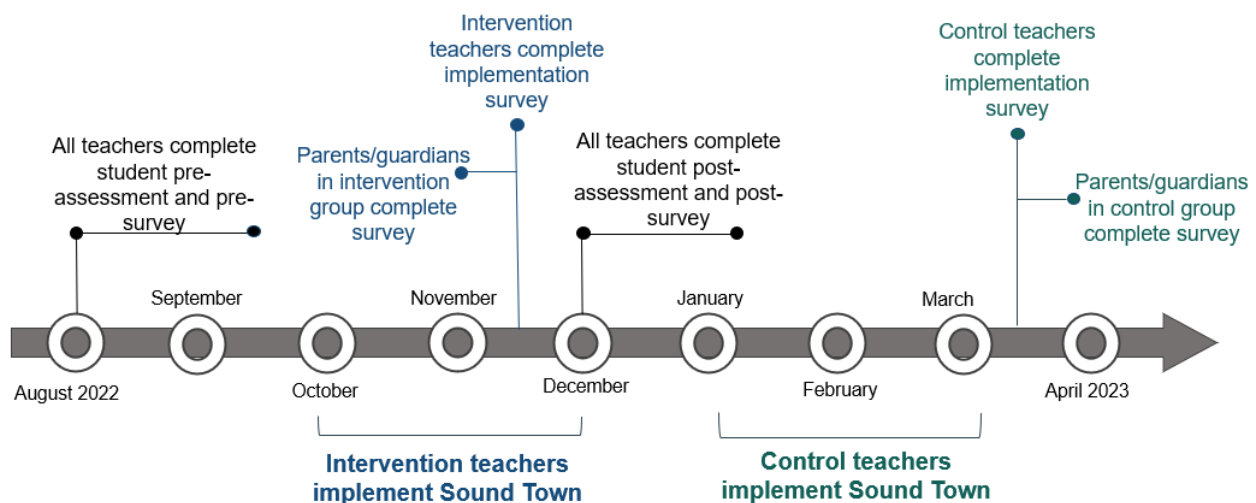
Intervention teachers complete implementation survey

Control teachers complete implementation survey

All teachers complete student pre-assessment and pre-survey

Parents/guardians in intervention group complete survey

All teachers complete student post-assessment and post-survey

Parents/guardians in control group complete survey

September

November

January

March

August 2022

October

December

February

April 2023

Intervention teachers implement Sound Town

Control teachers implement Sound Town